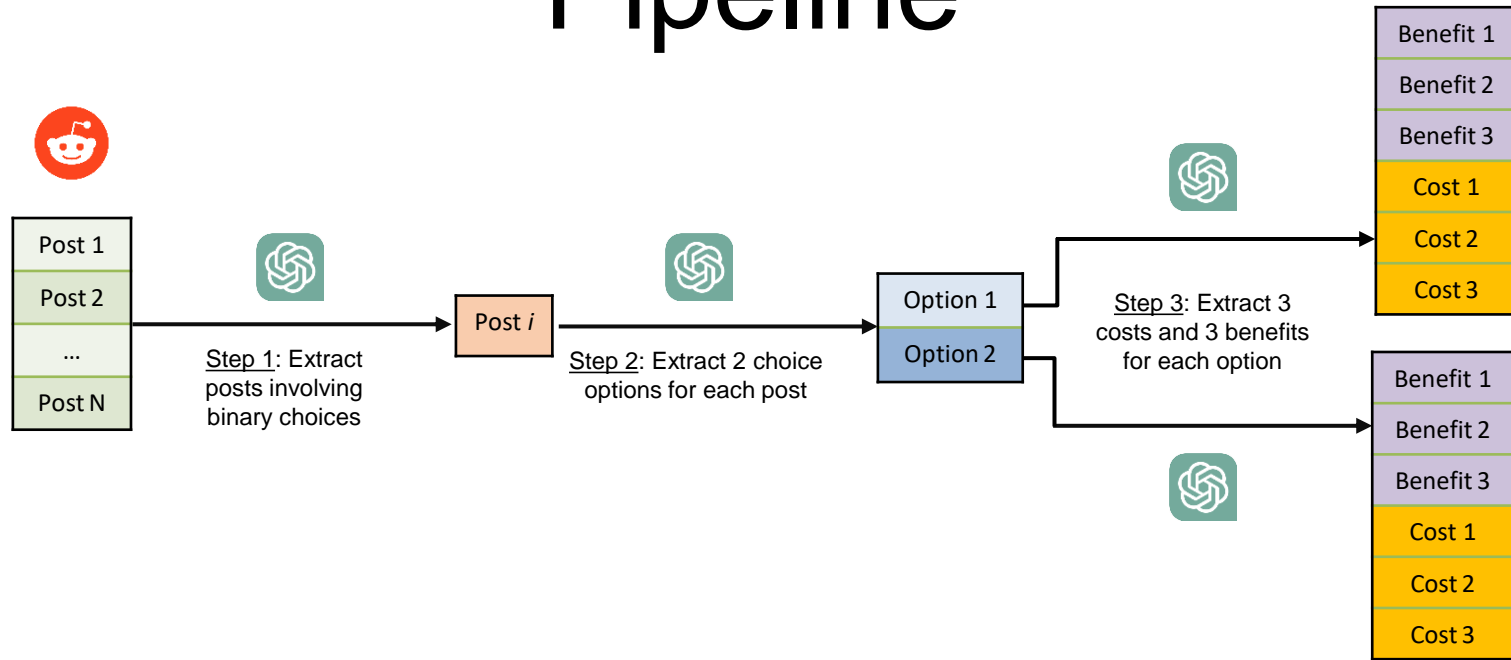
Pipeline

Post 1
Post 2
...
Post N

Step 1: Extract posts involving binary choices

Post $i$

Step 2: Extract 2 choice options for each post

Option 1
Option 2

Step 3: Extract 3 costs and 3 benefits for each option

Benefit 1
Benefit 2
Benefit 3
Cost 1
Cost 2
Cost 3

Benefit 1
Benefit 2
Benefit 3
Cost 1
Cost 2
Cost 3